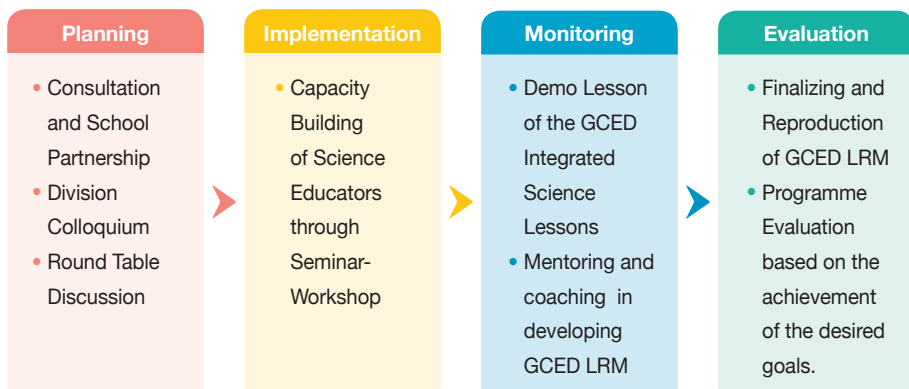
Planning

• Consultation and School Partnership
• Division Colloquium
• Round Table Discussion

Implementation

• Capacity Building of Science Educators through Seminar-Workshop

Monitoring

• Demo Lesson of the GCED Integrated Science Lessons
• Mentoring and coaching in developing GCED LRM

Evaluation

• Finalizing and Reproduction of GCED LRM
• Programme Evaluation based on the achievement of the desired goals.